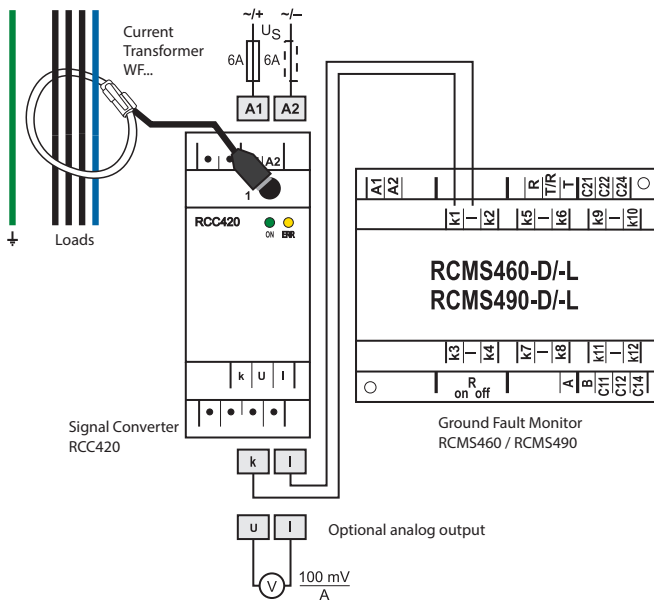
Current Transformer WF...

~/+ ~/–
$U_S$
6A 6A
A1 A2

Loads

A2
1
RCC420
ON ERR
k U l

Signal Converter RCC420

A1 A2 R T/R T C21 C22 C24
k1 l k2 k5 l k6 k9 l k10

RCMS460-D/-L
RCMS490-D/-L

k3 l k4 k7 l k8 k11 l k12
R on off A B C11 C12 C14

Ground Fault Monitor RCMS460 / RCMS490

k l

U l Optional analog output

V $\frac{100\text{ mV}}{\text{A}}$